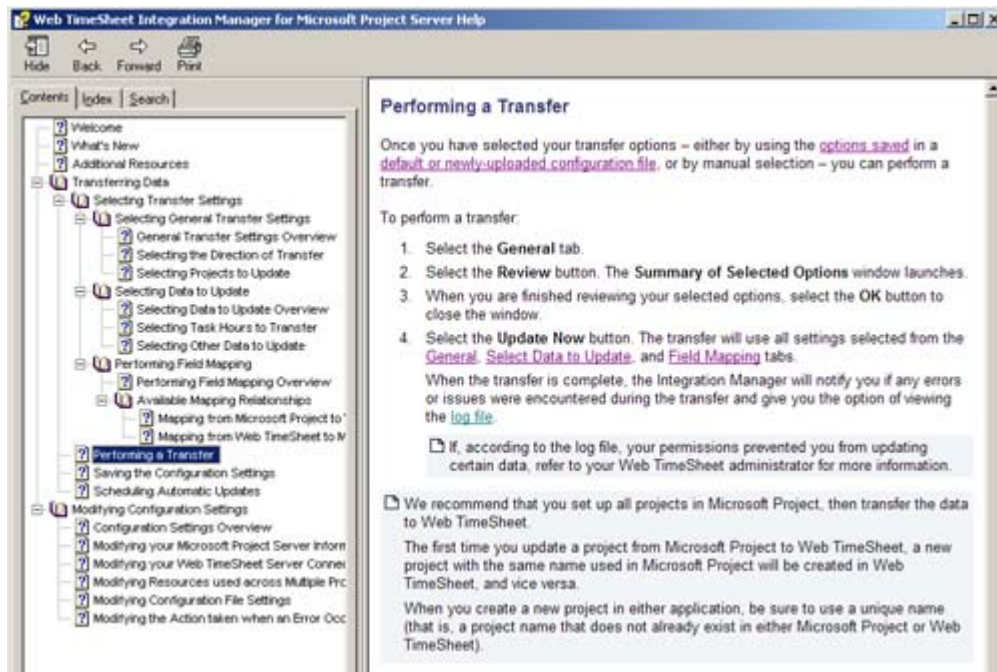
Web TimeSheet Integration Manager for Microsoft Project Server Help

Hide Back Forward Print

Contents | Index | Search

Welcome
What's New
Additional Resources
Transferring Data
Selecting Transfer Settings
Selecting General Transfer Settings
General Transfer Settings Overview
Selecting the Direction of Transfer
Selecting Projects to Update
Selecting Data to Update
Selecting Data to Update Overview
Selecting Task Hours to Transfer
Selecting Other Data to Update
Performing Field Mapping
Performing Field Mapping Overview
Available Mapping Relationships
Mapping from Microsoft Project to '
Mapping from Web TimeSheet to M
Performing a Transfer
Saving the Configuration Settings
Scheduling Automatic Updates
Modifying Configuration Settings
Configuration Settings Overview
Modifying your Microsoft Project Server Inform
Modifying your Web TimeSheet Server Conne
Modifying Resources used across Multiple Pro
Modifying Configuration File Settings
Modifying the Action taken when an Error Occ

Performing a Transfer

Once you have selected your transfer options – either by using the options saved in a default or newly-uploaded configuration file, or by manual selection – you can perform a transfer.

To perform a transfer:

1. Select the General tab.
2. Select the Review button. The Summary of Selected Options window launches.
3. When you are finished reviewing your selected options, select the OK button to close the window.
4. Select the Update Now button. The transfer will use all settings selected from the General, Select Data to Update, and Field Mapping tabs.

When the transfer is complete, the Integration Manager will notify you if any errors or issues were encountered during the transfer and give you the option of viewing the log file.

If, according to the log file, your permissions prevented you from updating certain data, refer to your Web TimeSheet administrator for more information.

We recommend that you set up all projects in Microsoft Project, then transfer the data to Web TimeSheet.

The first time you update a project from Microsoft Project to Web TimeSheet, a new project with the same name used in Microsoft Project will be created in Web TimeSheet, and vice versa.

When you create a new project in either application, be sure to use a unique name (that is, a project name that does not already exist in either Microsoft Project or Web TimeSheet).